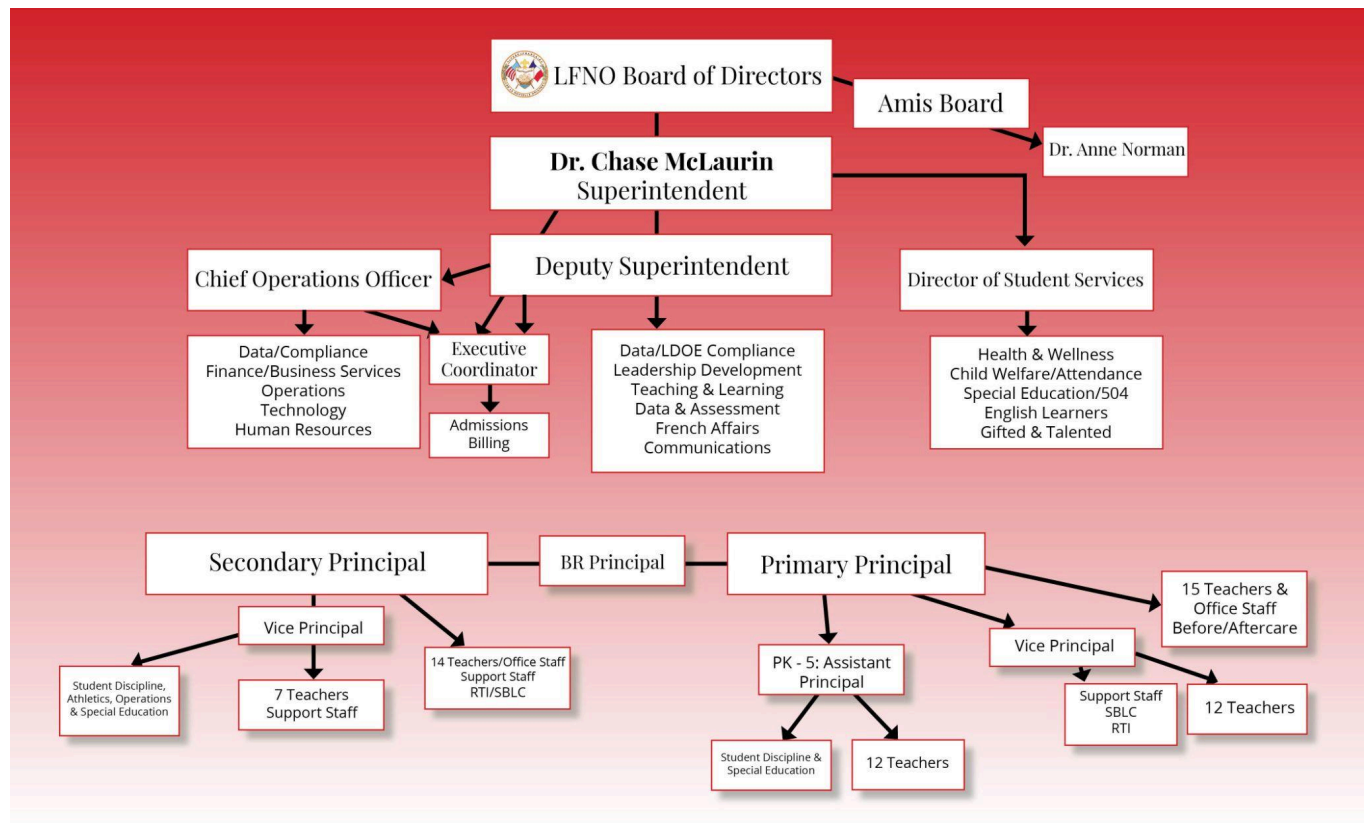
LFNO Board of Directors

Amis Board

Dr. Anne Norman

Dr. Chase McLaurin
Superintendent

Chief Operations Officer

Deputy Superintendent

Director of Student Services

Data/Compliance
Finance/Business Services
Operations
Technology
Human Resources

Executive Coordinator

Admissions
Billing

Data/LDOE Compliance
Leadership Development
Teaching & Learning
Data & Assessment
French Affairs
Communications

Health & Wellness
Child Welfare/Attendance
Special Education/504
English Learners
Gifted & Talented

Secondary Principal

BR Principal

Primary Principal

15 Teachers & Office Staff
Before/Aftercare

Vice Principal

Student Discipline, Athletics, Operations & Special Education

7 Teachers
Support Staff

14 Teachers/Office Staff
Support Staff
RTI/SBLC

PK - 5: Assistant Principal

Vice Principal

Student Discipline & Special Education

12 Teachers

Support Staff
SBLC
RTI

12 Teachers